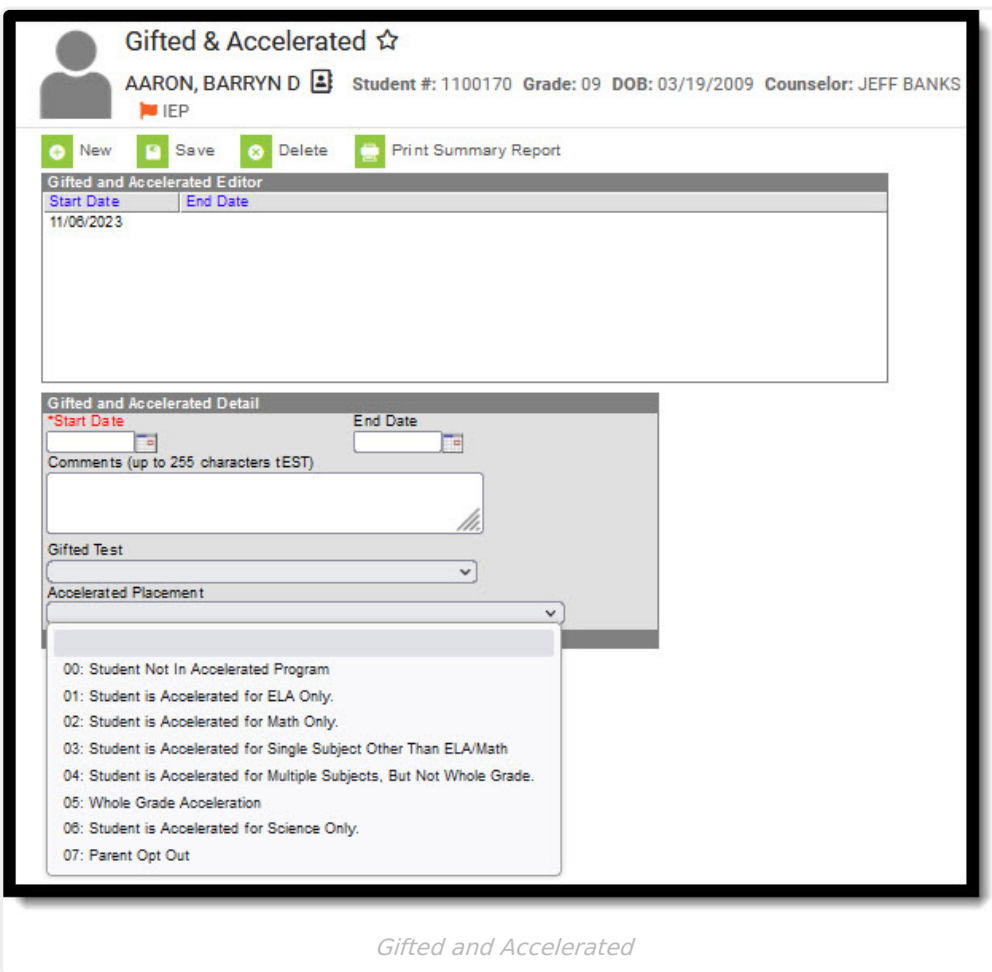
Gifted & Accelerated ☆

AARON, BARRYN D Student #: 1100170 Grade: 09 DOB: 03/19/2009 Counselor: JEFF BANKS

IEP

New Save Delete Print Summary Report

Gifted and Accelerated Editor

| Start Date | End Date |
|---|---|
| 11/06/2023 | |

Gifted and Accelerated Detail

*Start Date

End Date

Comments (up to 255 characters tEST)

Gifted Test

Accelerated Placement

00: Student Not In Accelerated Program
01: Student is Accelerated for ELA Only.
02: Student is Accelerated for Math Only.
03: Student is Accelerated for Single Subject Other Than ELA/Math
04: Student is Accelerated for Multiple Subjects, But Not Whole Grade.
05: Whole Grade Acceleration
06: Student is Accelerated for Science Only.
07: Parent Opt Out

Gifted and Accelerated